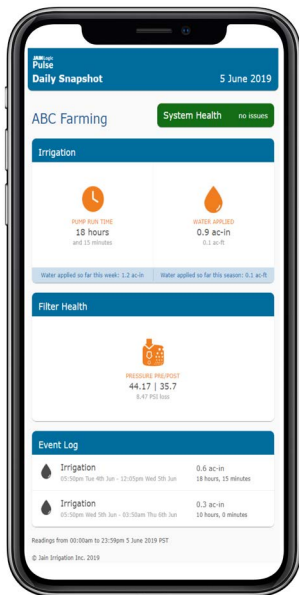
JAIN Logic
Pulse
Daily Snapshot
5 June 2019

ABC Farming

System Health no issues

Irrigation

PUMP RUN TIME
18 hours
and 15 minutes

WATER APPLIED
0.9 ac-in
0.1 ac-ft

Water applied so far this week: 1.2 ac-in

Water applied so far this season: 0.1 ac-ft

Filter Health

PRESSURE PRE/POST
44.17 | 35.7
8.47 PSI loss

Event Log

Irrigation
05:50pm Tue 4th Jun - 12:05pm Wed 5th Jun
0.6 ac-in
18 hours, 15 minutes

Irrigation
05:50pm Wed 5th Jun - 03:50am Thu 6th Jun
0.3 ac-in
10 hours, 0 minutes

Readings from 00:00am to 23:59pm 5 June 2019 PST

© Jain Irrigation Inc. 2019